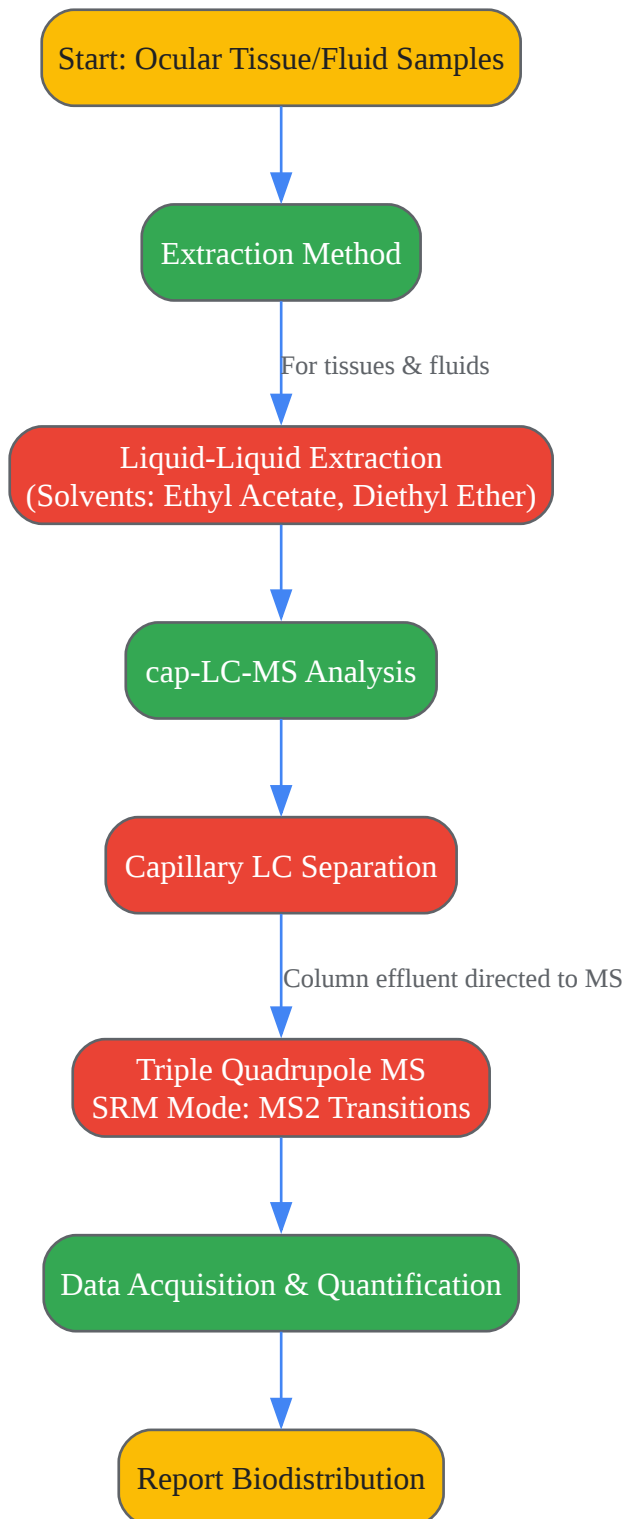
Start: Ocular Tissue/Fluid Samples

Extraction Method

For tissues & fluids

Liquid-Liquid Extraction
(Solvents: Ethyl Acetate, Diethyl Ether)

cap-LC-MS Analysis

Capillary LC Separation

Column effluent directed to MS

Triple Quadrupole MS
SRM Mode: MS2 Transitions

Data Acquisition & Quantification

Report Biodistribution